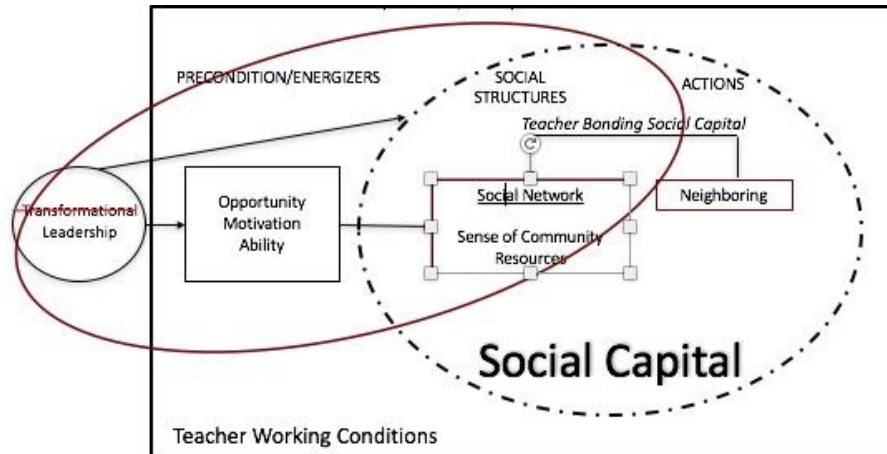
PRECONDITION/ENERGIZERS

SOCIAL STRUCTURES

ACTIONS

Teacher Bonding Social Capital

Transformational Leadership

Opportunity
Motivation
Ability

Social Network

Sense of Community
Resources

Neighboring

Social Capital

Teacher Working Conditions